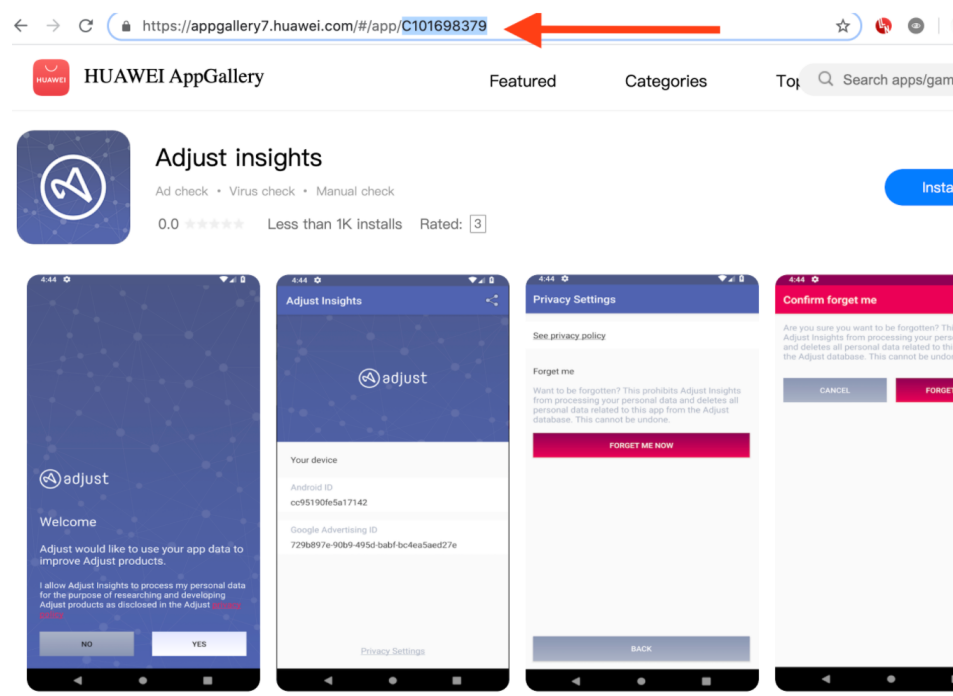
https://appgallery7.huawei.com/#/app/C101698379

HUAWEI

HUAWEI AppGallery

Featured

Categories

Top

Search apps/gam

Adjust insights

Ad check • Virus check • Manual check

0.0

Less than 1K installs

Rated: 3

Insta

4:44

adjust

Welcome

Adjust would like to use your app data to improve Adjust products.

I allow Adjust Insights to process my personal data for the purpose of researching and developing Adjust products as disclosed in the Adjust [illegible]

NO

YES

4:44

Adjust Insights

adjust

Your device

Android ID

cc95190fe5a17142

Google Advertising ID

729b897e-90b9-495d-babf-bc4ea5aed27e

Privacy Settings

4:44

Privacy Settings

See privacy policy

Forget me

Want to be forgotten? This prohibits Adjust Insights from processing your personal data and deletes all personal data related to this app from the Adjust database. This cannot be undone.

FORGET ME NOW

BACK

4:44

Confirm forget me

Are you sure you want to be forgotten? Th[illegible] Adjust Insights from processing your pers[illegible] and deletes all personal data related to th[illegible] the Adjust database. This cannot be undo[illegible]

CANCEL

FORGE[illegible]